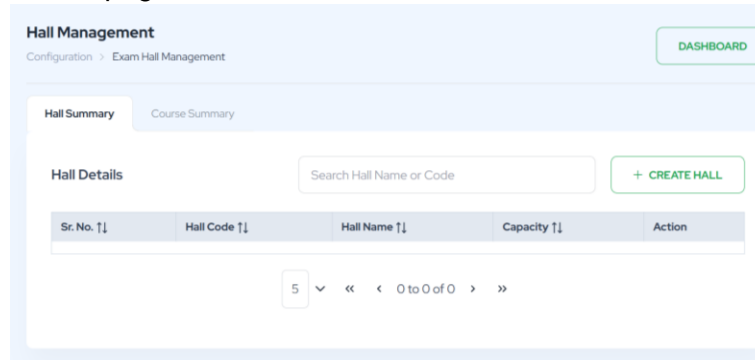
Hall Management
Configuration > Exam Hall Management

DASHBOARD

Hall Summary Course Summary

Hall Details

Search Hall Name or Code

+ CREATE HALL

| Sr. No. ↑↓ | Hall Code ↑↓ | Hall Name ↑↓ | Capacity ↑↓ | Action |
|---|---|---|---|---|
| | | | | |

5 ⌄ « ‹ 0 to 0 of 0 › »